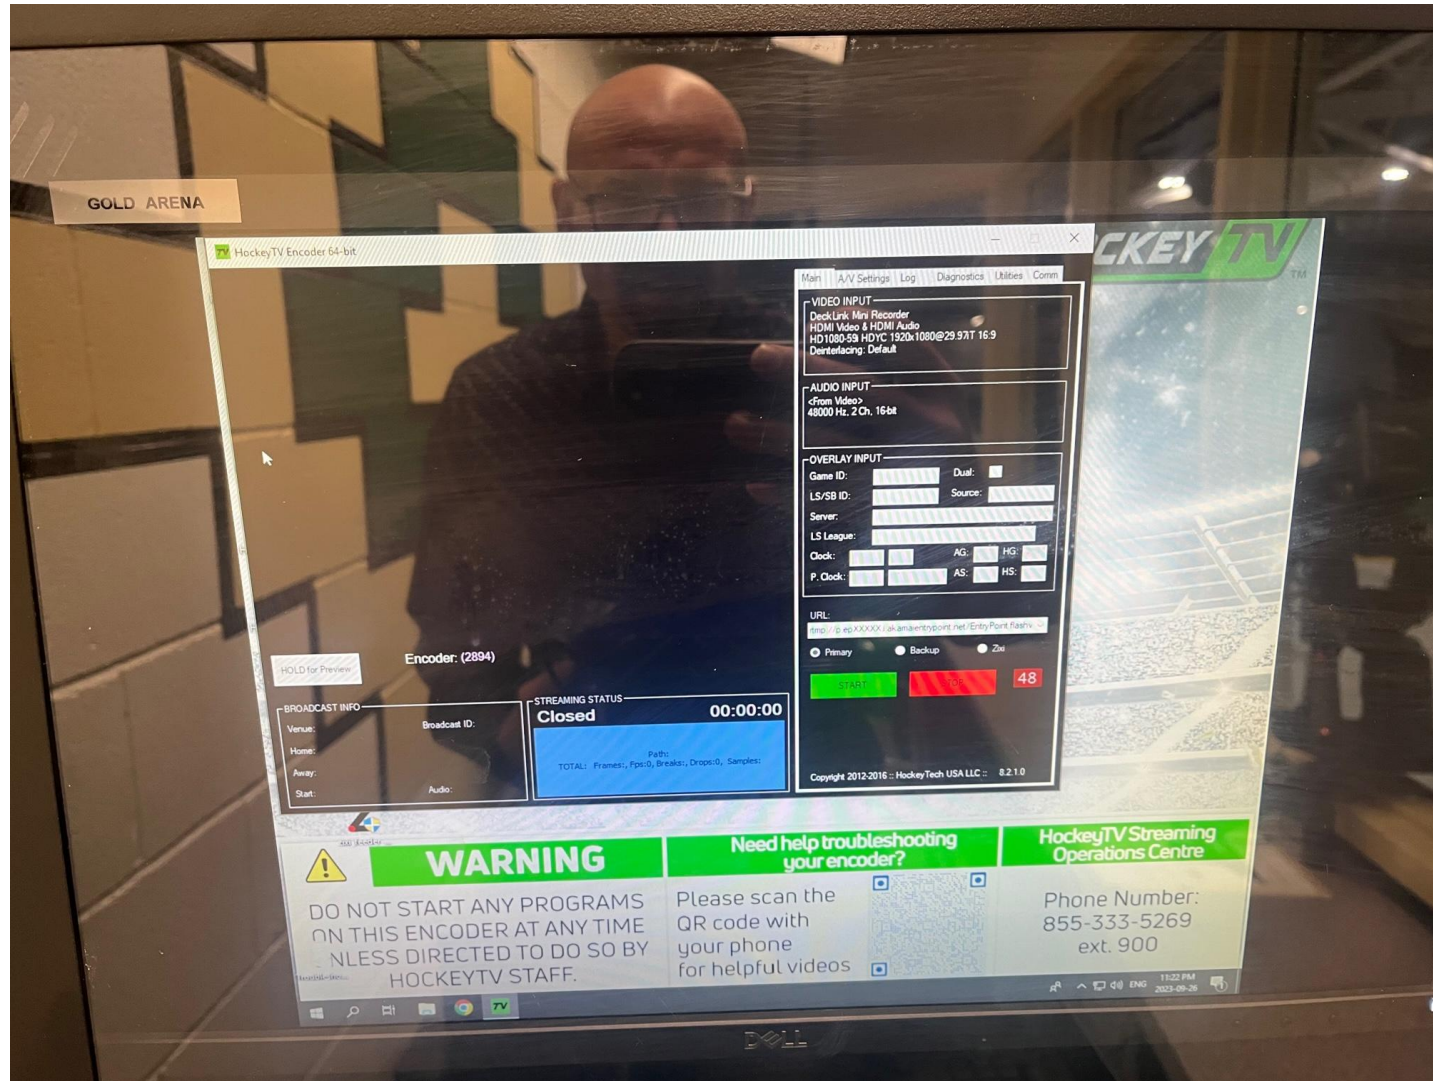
GOLD ARENA

HockeyTV Encoder 64-bit

CKEY TV

Main A/V Settings Log Diagnostics Utilities Comm

VIDEO INPUT
DeckLink Mini Recorder
HDMI Video & HDMI Audio
HD1080-59i HDYC 1920x1080@29.97T 16:9
Deinterlacing: Default

AUDIO INPUT
<From Video>
48000 Hz, 2 Ch, 16-bit

OVERLAY INPUT
Game ID: Dual:
LS/SB ID: Source:
Server:
LS League:
Clock: AG: HG:
P. Clock: AS: HS:

URL:
rtmp://p.epXXXXX.i.akamaientrypoint.net/EntryPoint.flashv

Primary Backup Zixi

START STOP 48

HOLD for Preview

Encoder: (2894)

BROADCAST INFO
Venue: Broadcast ID:
Home:
Away:
Start: Audio:

STREAMING STATUS
Closed 00:00:00
Path:
TOTAL: Frames:, Fps:0, Breaks:, Drops:0, Samples:

Copyright 2012-2016 :: HockeyTech USA LLC :: 8.2.1.0

WARNING
DO NOT START ANY PROGRAMS ON THIS ENCODER AT ANY TIME UNLESS DIRECTED TO DO SO BY HOCKEYTV STAFF.

Need help troubleshooting your encoder?
Please scan the QR code with your phone for helpful videos

HockeyTV Streaming Operations Centre
Phone Number: 855-333-5269 ext. 900

ENG 11:22 PM 2023-09-26

DELL